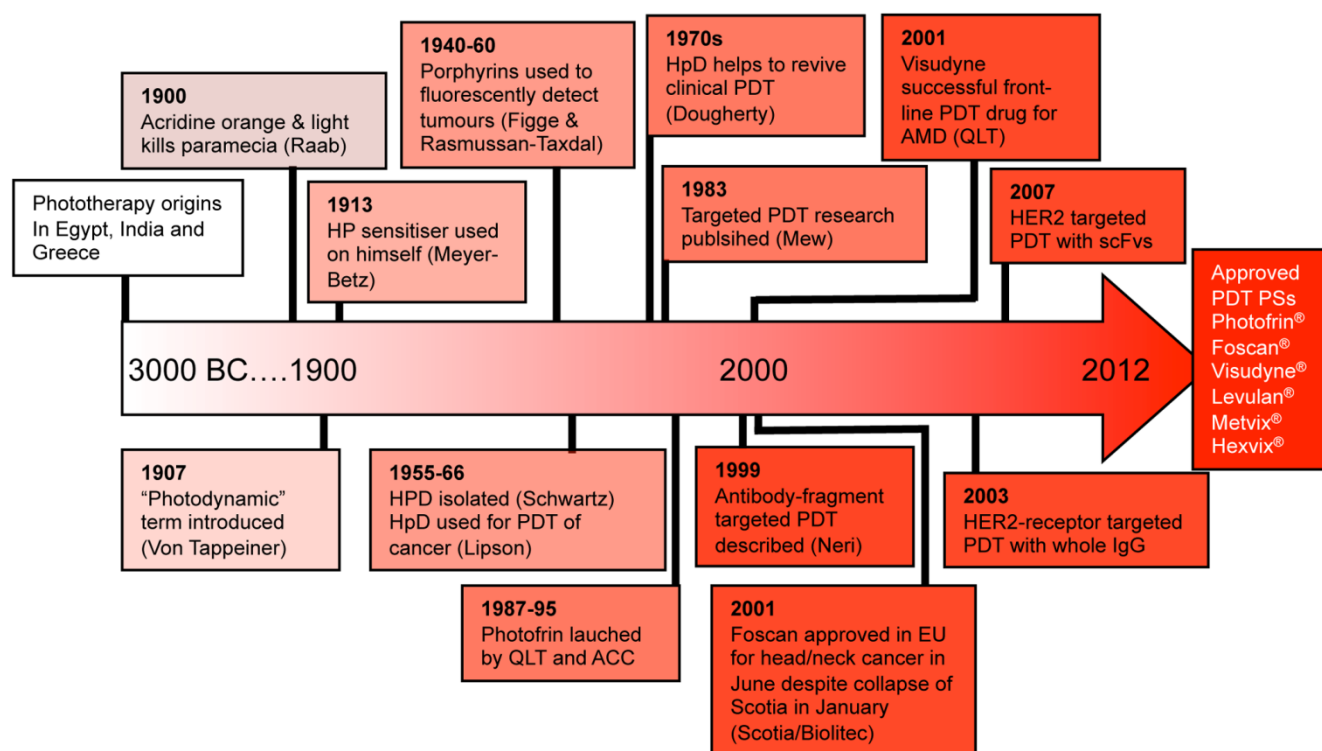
Phototherapy origins In Egypt, India and Greece

1900
Acridine orange & light kills paramecia (Raab)

1913
HP sensitiser used on himself (Meyer-Betz)

1940-60
Porphyrins used to fluorescently detect tumours (Figge & Rasmussan-Taxdal)

1970s
HpD helps to revive clinical PDT (Dougherty)

1983
Targeted PDT research publsihed (Mew)

2001
Visudyne successful front-line PDT drug for AMD (QLT)

2007
HER2 targeted PDT with scFvs

3000 BC….1900

2000

2012

Approved PDT PSs
Photofrin®
Foscan®
Visudyne®
Levulan®
Metvix®
Hexvix®

1907
"Photodynamic" term introduced (Von Tappeiner)

1955-66
HPD isolated (Schwartz) HpD used for PDT of cancer (Lipson)

1987-95
Photofrin lauched by QLT and ACC

1999
Antibody-fragment targeted PDT described (Neri)

2001
Foscan approved in EU for head/neck cancer in June despite collapse of Scotia in January (Scotia/Biolitec)

2003
HER2-receptor targeted PDT with whole IgG